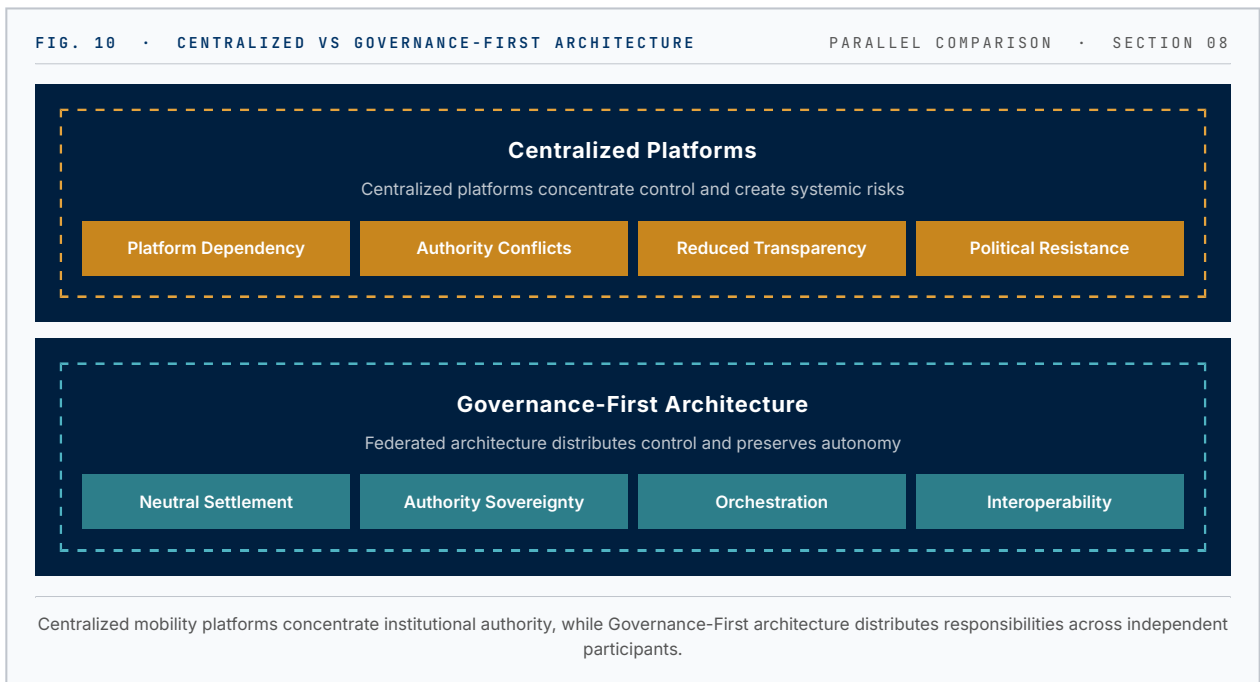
FIG. 10 · CENTRALIZED VS GOVERNANCE-FIRST ARCHITECTURE

PARALLEL COMPARISON · SECTION 08

Centralized Platforms

Centralized platforms concentrate control and create systemic risks

Platform Dependency

Authority Conflicts

Reduced Transparency

Political Resistance

Governance-First Architecture

Federated architecture distributes control and preserves autonomy

Neutral Settlement

Authority Sovereignty

Orchestration

Interoperability

Centralized mobility platforms concentrate institutional authority, while Governance-First architecture distributes responsibilities across independent participants.